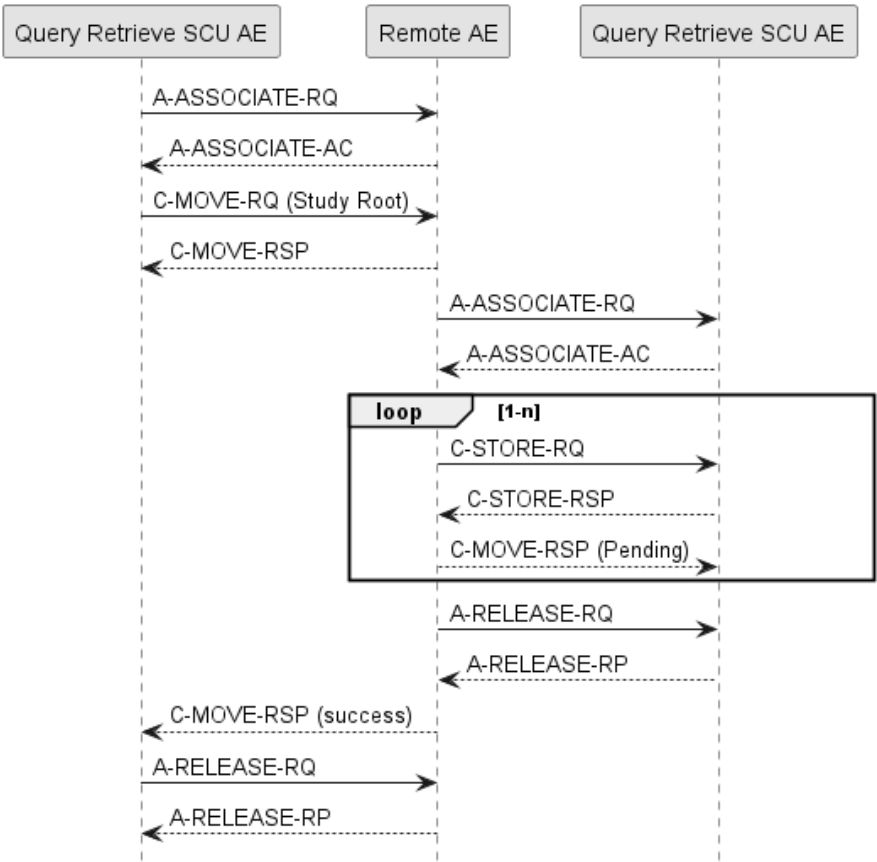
Query Retrieve SCU AE

Remote AE

Query Retrieve SCU AE

A-ASSOCIATE-RQ

A-ASSOCIATE-AC

C-MOVE-RQ (Study Root)

C-MOVE-RSP

A-ASSOCIATE-RQ

A-ASSOCIATE-AC

loop

[1-n]

C-STORE-RQ

C-STORE-RSP

C-MOVE-RSP (Pending)

A-RELEASE-RQ

A-RELEASE-RP

C-MOVE-RSP (success)

A-RELEASE-RQ

A-RELEASE-RP